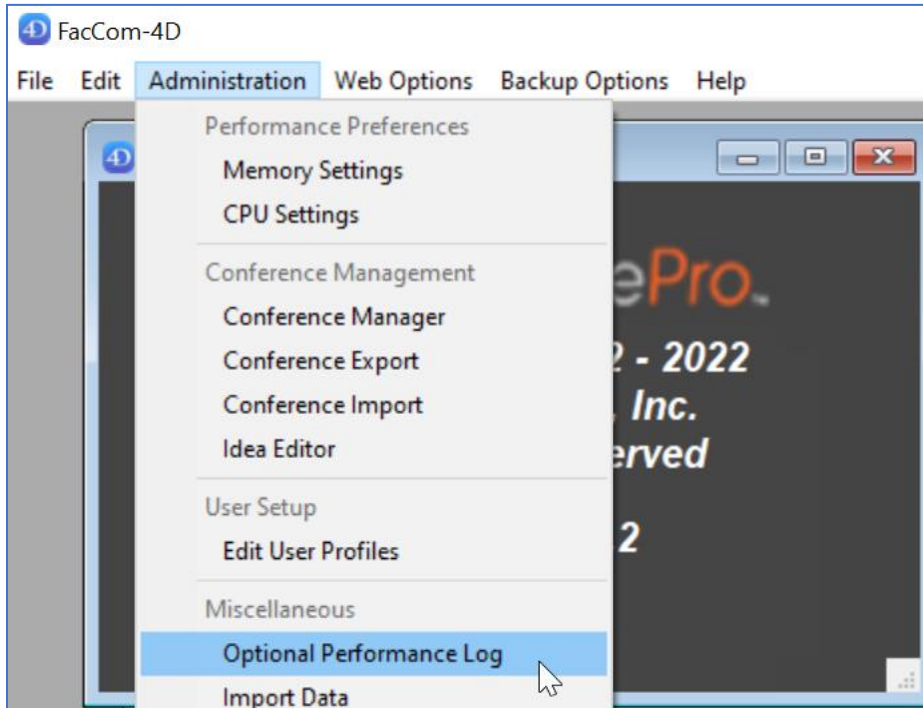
4D FacCom-4D

File Edit Administration Web Options Backup Options Help

Performance Preferences
Memory Settings
CPU Settings
Conference Management
Conference Manager
Conference Export
Conference Import
Idea Editor
User Setup
Edit User Profiles
Miscellaneous
Optional Performance Log
Import Data

4D

ePro.

2 - 2022
, Inc.
erved

2